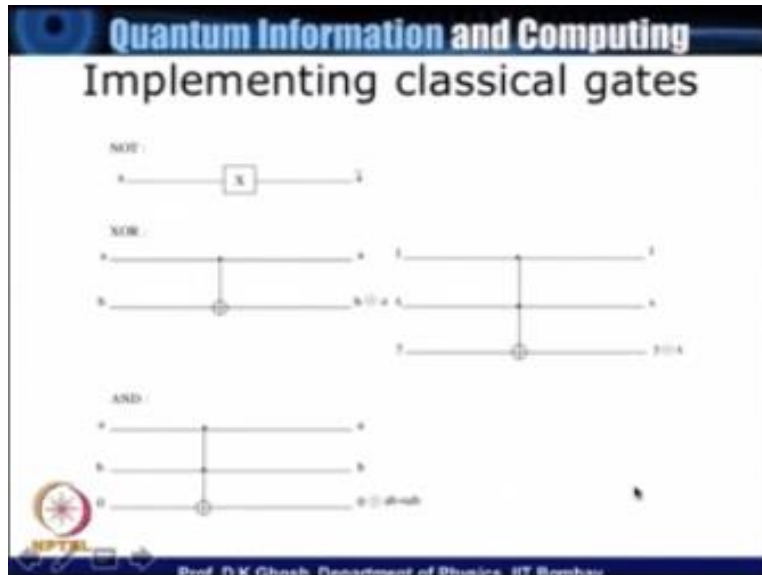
Quantum Information and Computing

Implementing classical gates

NOT :

a X $\bar{a}$

XOR :

a a

b $b \oplus a$

1 1

x x

y $y \oplus x$

AND :

a a

b b

0 $0 \oplus ab = ab$

NPTEL

Prof. D.K.Ghosh, Department of Physics, IIT Bombay